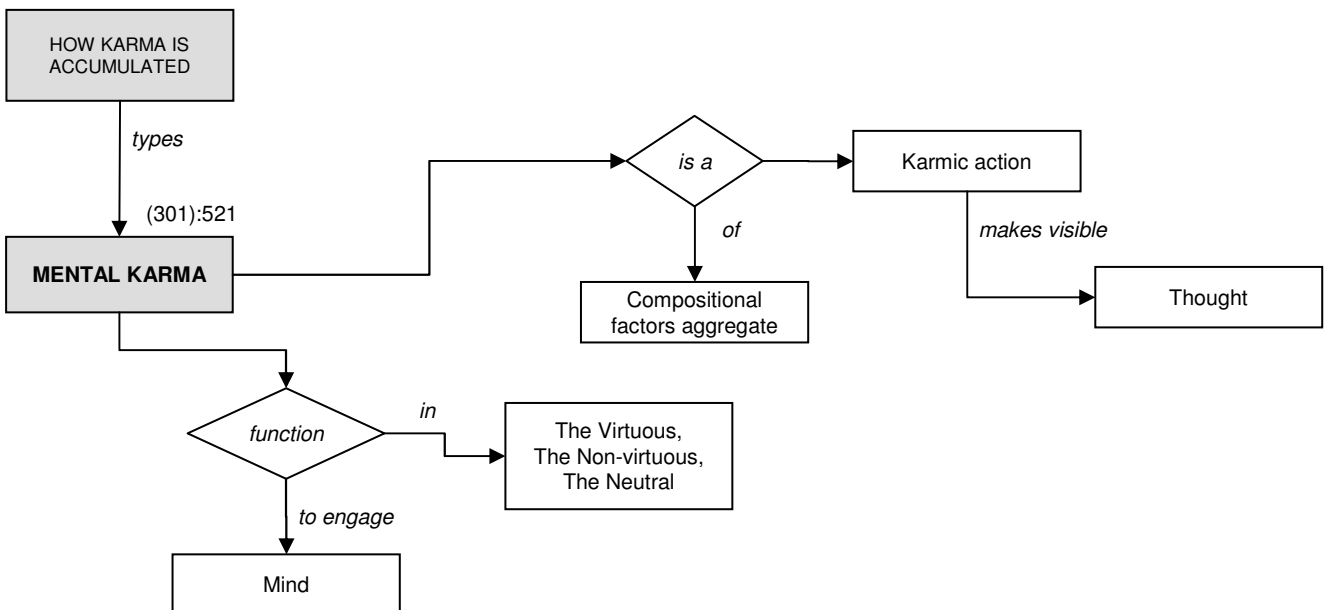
HOW KARMA IS ACCUMULATED

types

(301):521

MENTAL KARMA

is a

Karmic action

of

makes visible

Compositional factors aggregate

Thought

function

in

The Virtuous, The Non-virtuous, The Neutral

to engage

Mind